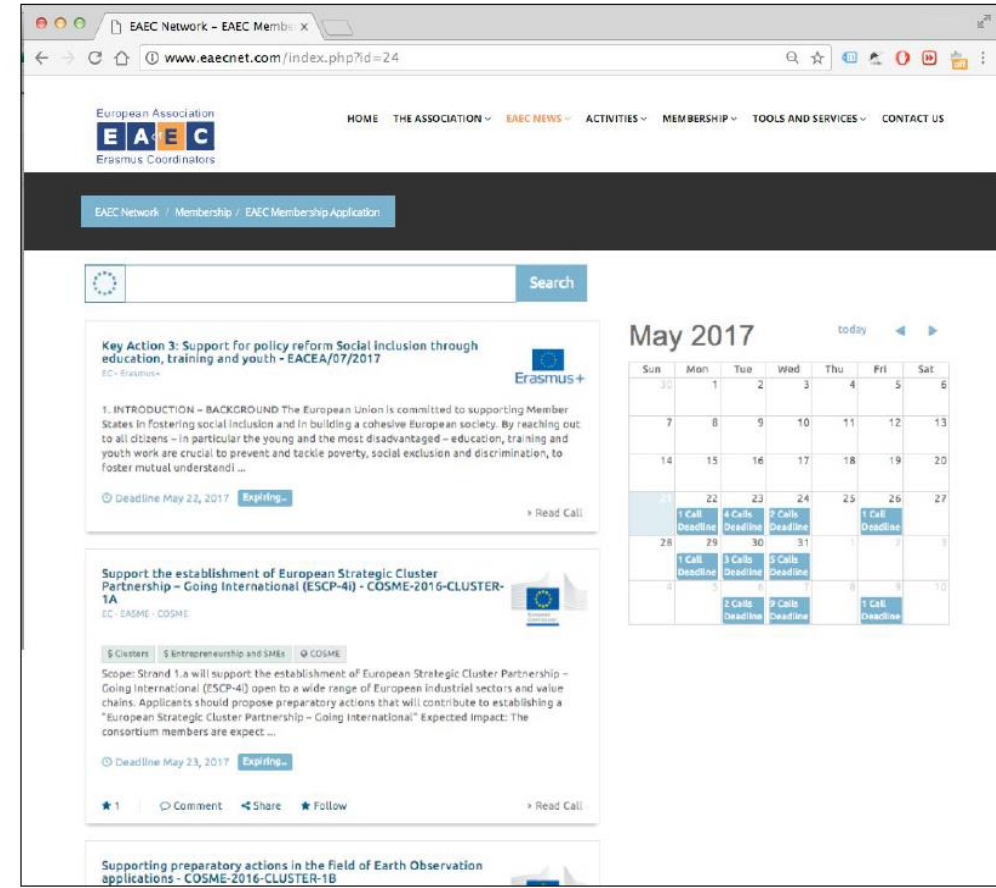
EAEC Network – EAEC Memb ×

www.eaecnet.com/index.php?id=24

European Association
E A E C
Erasmus Coordinators

HOME THE ASSOCIATION EAEC NEWS ACTIVITIES MEMBERSHIP TOOLS AND SERVICES CONTACT US

EAEC Network / Membership / EAEC Membership Application

Search

Key Action 3: Support for policy reform Social inclusion through education, training and youth - EACEA/07/2017
EC - Erasmus+
Erasmus+

1. INTRODUCTION – BACKGROUND The European Union is committed to supporting Member States in fostering social inclusion and in building a cohesive European society. By reaching out to all citizens – in particular the young and the most disadvantaged – education, training and youth work are crucial to prevent and tackle poverty, social exclusion and discrimination, to foster mutual understandi ...

Deadline May 22, 2017 Expiring..

» Read Call

Support the establishment of European Strategic Cluster Partnership – Going International (ESCP-4i) - COSME-2016-CLUSTER-1A
EC - EASME - COSME

Clusters Entrepreneurship and SMEs COSME

Scope: Strand 1.a will support the establishment of European Strategic Cluster Partnership – Going International (ESCP-4i) open to a wide range of European industrial sectors and value chains. Applicants should propose preparatory actions that will contribute to establishing a "European Strategic Cluster Partnership – Going International" Expected Impact: The consortium members are expect ...

Deadline May 23, 2017 Expiring..

1 Comment Share Follow » Read Call

Supporting preparatory actions in the field of Earth Observation applications - COSME-2016-CLUSTER-1B

May 2017 today

| Sun | Mon | Tue | Wed | Thu | Fri | Sat |
|---|---|---|---|---|---|---|
| 30 | 1 | 2 | 3 | 4 | 5 | 6 |
| 7 | 8 | 9 | 10 | 11 | 12 | 13 |
| 14 | 15 | 16 | 17 | 18 | 19 | 20 |
| 21 | 22 1 Call Deadline | 23 4 Calls Deadline | 24 2 Calls Deadline | 25 | 26 1 Call Deadline | 27 |
| 28 | 29 1 Call Deadline | 30 3 Calls Deadline | 31 5 Calls Deadline | 1 | 2 | 3 |
| 4 | 5 | 6 2 Calls Deadline | 7 9 Calls Deadline | 8 | 9 1 Call Deadline | 10 |